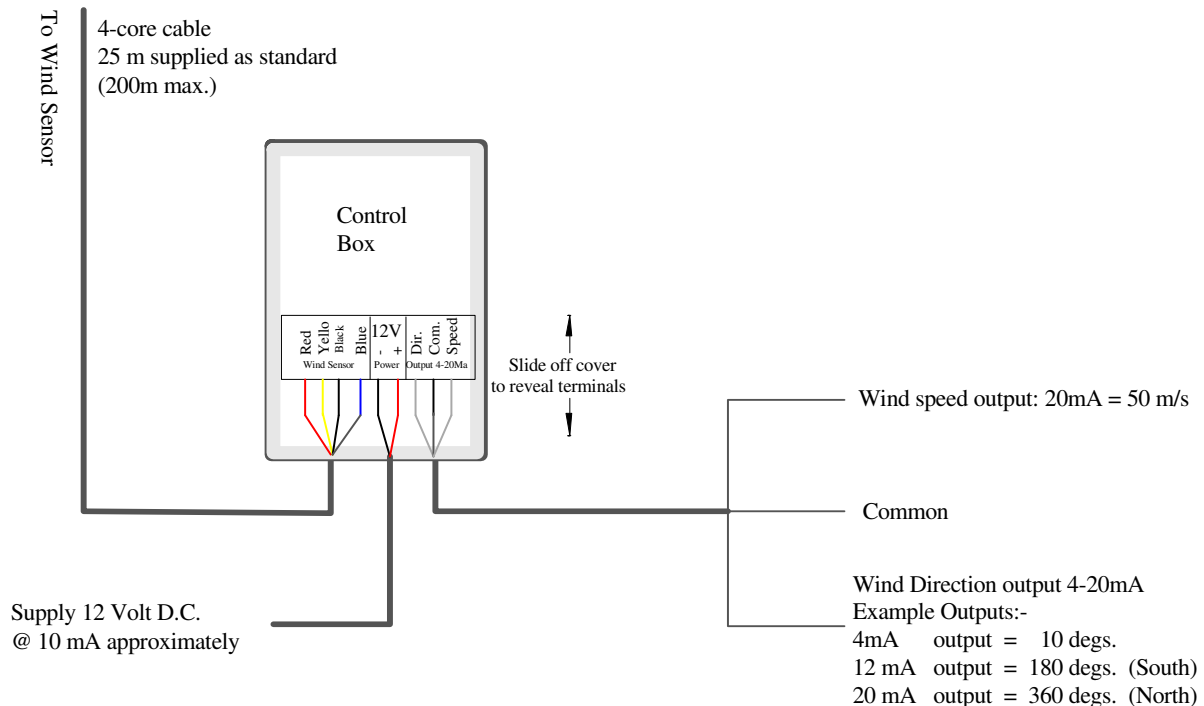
To Wind Sensor

4-core cable
25 m supplied as standard
(200m max.)

Control
Box

Red Yello Black Blue
Wind Sensor

12V
- +
Power

Dir. Com. Speed
Output 4-20Ma

Slide off cover
to reveal terminals

Wind speed output: 20mA = 50 m/s

Common

Wind Direction output 4-20mA
Example Outputs:-
4mA output = 10 degs.
12 mA output = 180 degs. (South)
20 mA output = 360 degs. (North)

Supply 12 Volt D.C.
@ 10 mA approximately